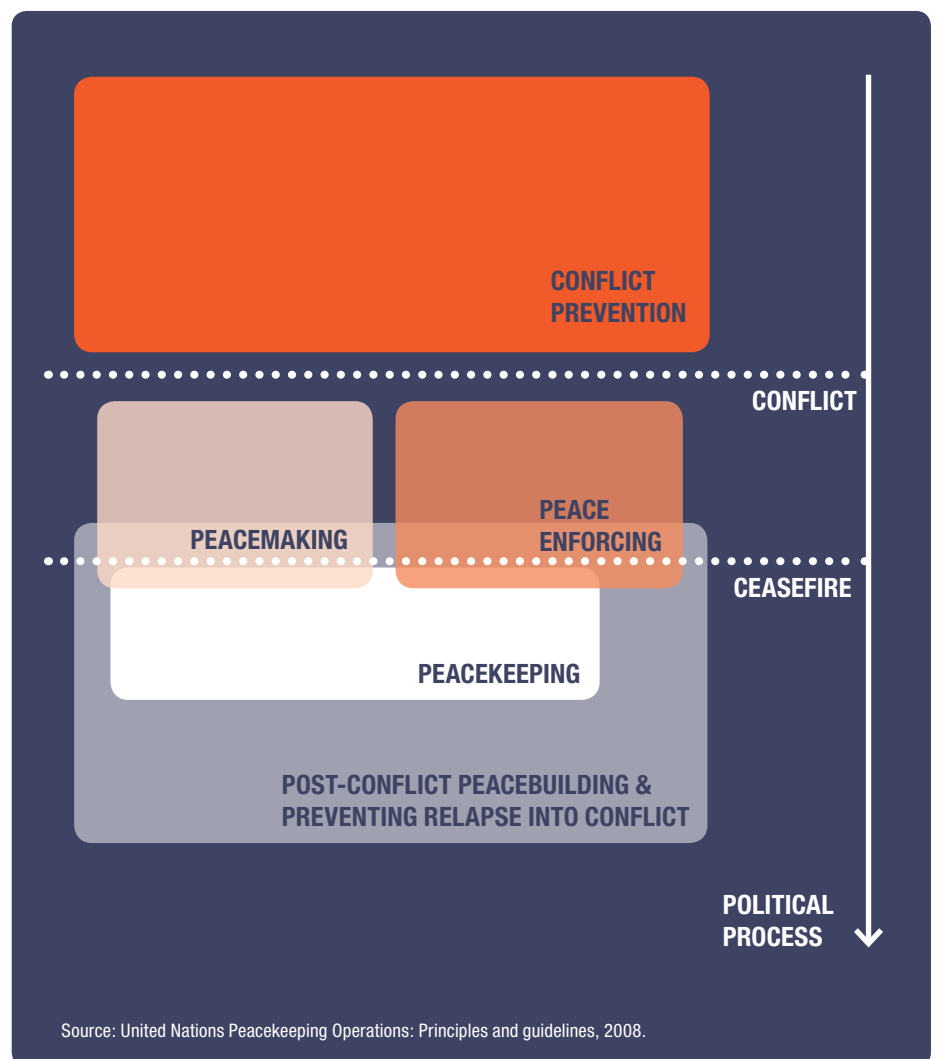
CONFLICT PREVENTION

CONFLICT

PEACEMAKING

PEACE ENFORCING

CEASEFIRE

PEACEKEEPING

POST-CONFLICT PEACEBUILDING & PREVENTING RELAPSE INTO CONFLICT

POLITICAL PROCESS

Source: United Nations Peacekeeping Operations: Principles and guidelines, 2008.